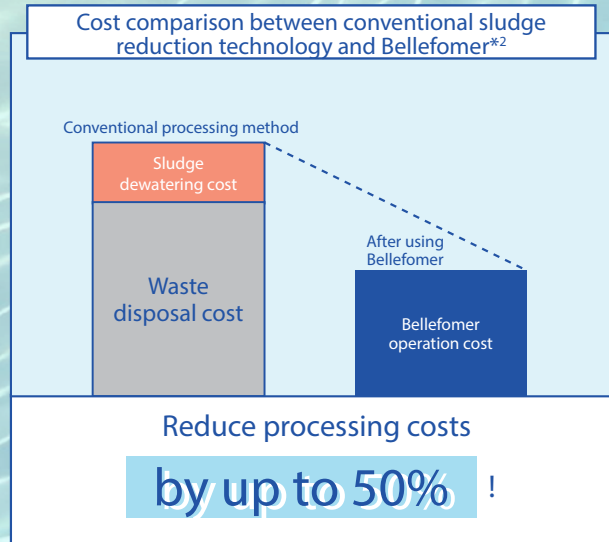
Cost comparison between conventional sludge reduction technology and Bellefomer$^{*2}$

Conventional processing method

Sludge dewatering cost

Waste disposal cost

After using Bellefomer

Bellefomer operation cost

Reduce processing costs

by up to 50% !